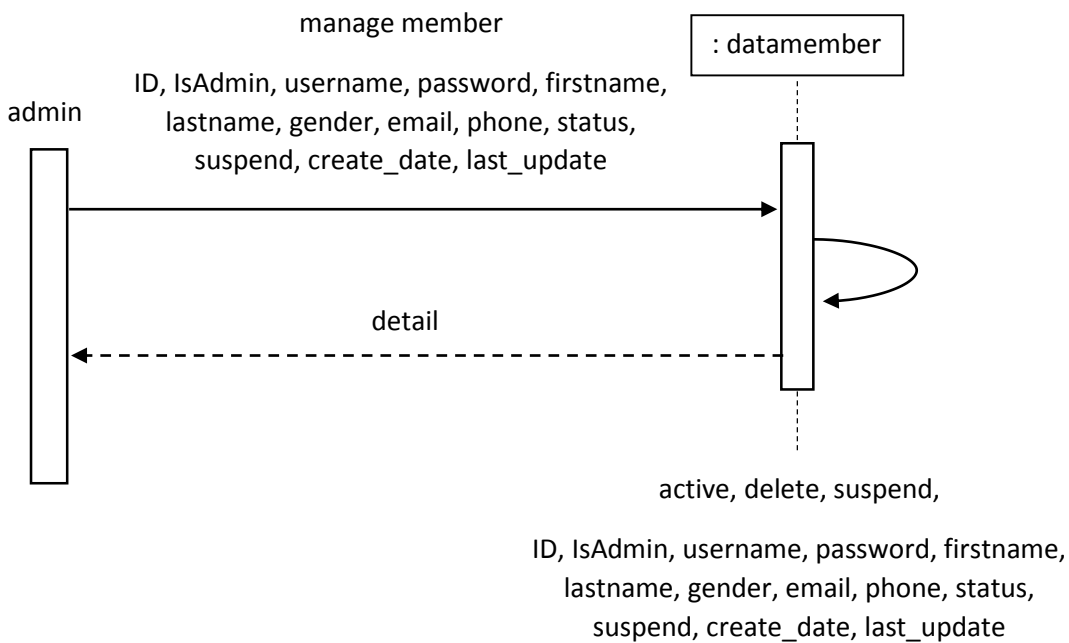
manage member

: datamember

ID, IsAdmin, username, password, firstname, lastname, gender, email, phone, status, suspend, create_date, last_update

admin

detail

active, delete, suspend,

ID, IsAdmin, username, password, firstname, lastname, gender, email, phone, status, suspend, create_date, last_update